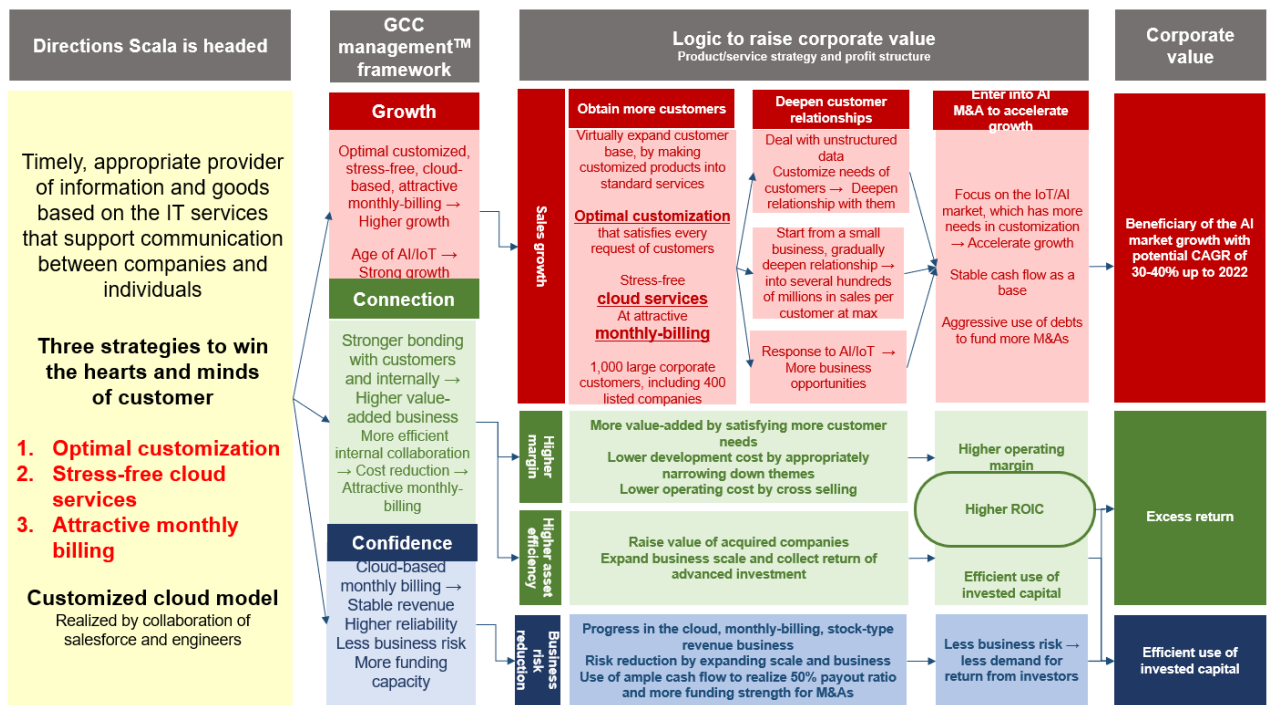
Directions Scala is headed

GCC management™ framework

Logic to raise corporate value
Product/service strategy and profit structure

Corporate value

Timely, appropriate provider of information and goods based on the IT services that support communication between companies and individuals

Three strategies to win the hearts and minds of customer

1. Optimal customization
2. Stress-free cloud services
3. Attractive monthly billing

Customized cloud model
Realized by collaboration of salesforce and engineers

Growth

Optimal customized, stress-free, cloud-based, attractive monthly-billing → Higher growth

Age of AI/IoT → Strong growth

Connection

Stronger bonding with customers and internally → Higher value-added business
More efficient internal collaboration → Cost reduction → Attractive monthly-billing

Confidence

Cloud-based monthly billing → Stable revenue
Higher reliability
Less business risk
More funding capacity

Sales growth

Obtain more customers

Virtually expand customer base, by making customized products into standard services

Optimal customization
that satisfies every request of customers

Stress-free
cloud services
At attractive
monthly-billing

1,000 large corporate customers, including 400 listed companies

Deepen customer relationships

Deal with unstructured data
Customize needs of customers → Deepen relationship with them

Start from a small business, gradually deepen relationship → into several hundreds of millions in sales per customer at max

Response to AI/IoT → More business opportunities

Enter into AI M&A to accelerate growth

Focus on the IoT/AI market, which has more needs in customization → Accelerate growth

Stable cash flow as a base

Aggressive use of debts to fund more M&As

Beneficiary of the AI market growth with potential CAGR of 30-40% up to 2022

Higher margin

More value-added by satisfying more customer needs
Lower development cost by appropriately narrowing down themes
Lower operating cost by cross selling

Higher operating margin

Higher ROIC

Excess return

Higher asset efficiency

Raise value of acquired companies
Expand business scale and collect return of advanced investment

Efficient use of invested capital

Business risk reduction

Progress in the cloud, monthly-billing, stock-type revenue business
Risk reduction by expanding scale and business
Use of ample cash flow to realize 50% payout ratio and more funding strength for M&As

Less business risk → less demand for return from investors

Efficient use of invested capital